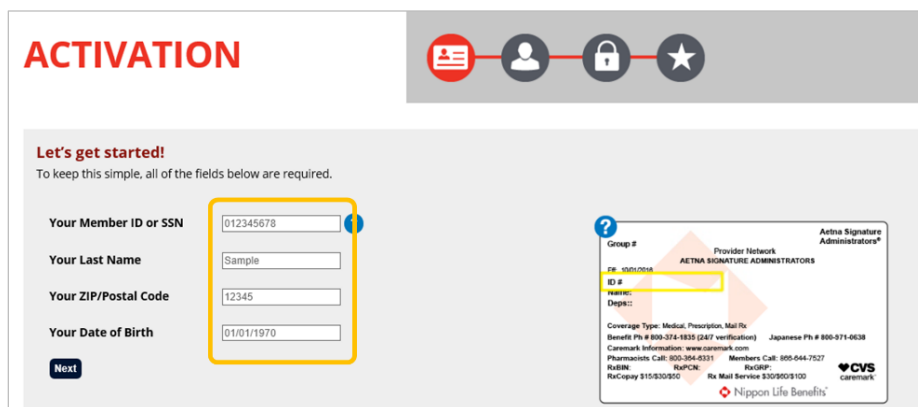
ACTIVATION

Let's get started!

To keep this simple, all of the fields below are required.

Your Member ID or SSN 012345678

Your Last Name Sample

Your ZIP/Postal Code 12345

Your Date of Birth 01/01/1970

Next

Group #

Aetna Signature Administrators®

Provider Network
AETNA SIGNATURE ADMINISTRATORS

Eff: 10/01/2016

ID #

Name:

Deps::

Coverage Type: Medical, Prescription, Mail Rx

Benefit Ph # 800-374-1835 (24/7 verification) Japanese Ph # 800-571-0638

Caremark Information: www.caremark.com

Pharmacists Call: 800-364-6331 Members Call: 866-644-7527

RxBIN: RxPCN: RxGRP:

RxCopay $15/$30/$50 Rx Mail Service $30/$60/$100

CVS caremark

Nippon Life Benefits